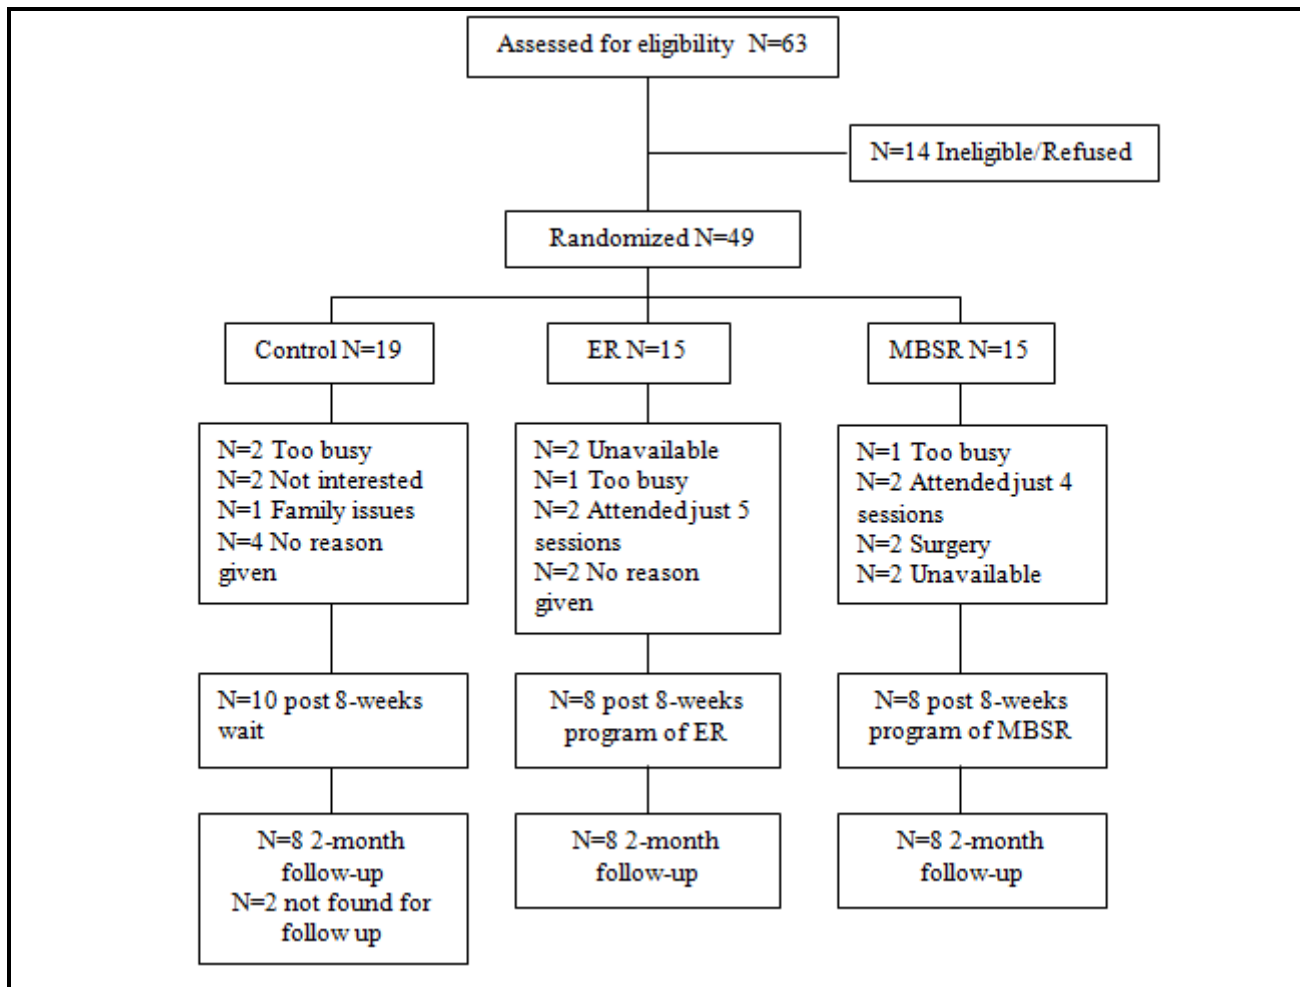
Assessed for eligibility N=63

N=14 Ineligible/Refused

Randomized N=49

Control N=19

ER N=15

MBSR N=15

N=2 Too busy
N=2 Not interested
N=1 Family issues
N=4 No reason given

N=2 Unavailable
N=1 Too busy
N=2 Attended just 5 sessions
N=2 No reason given

N=1 Too busy
N=2 Attended just 4 sessions
N=2 Surgery
N=2 Unavailable

N=10 post 8-weeks wait

N=8 post 8-weeks program of ER

N=8 post 8-weeks program of MBSR

N=8 2-month follow-up
N=2 not found for follow up

N=8 2-month follow-up

N=8 2-month follow-up